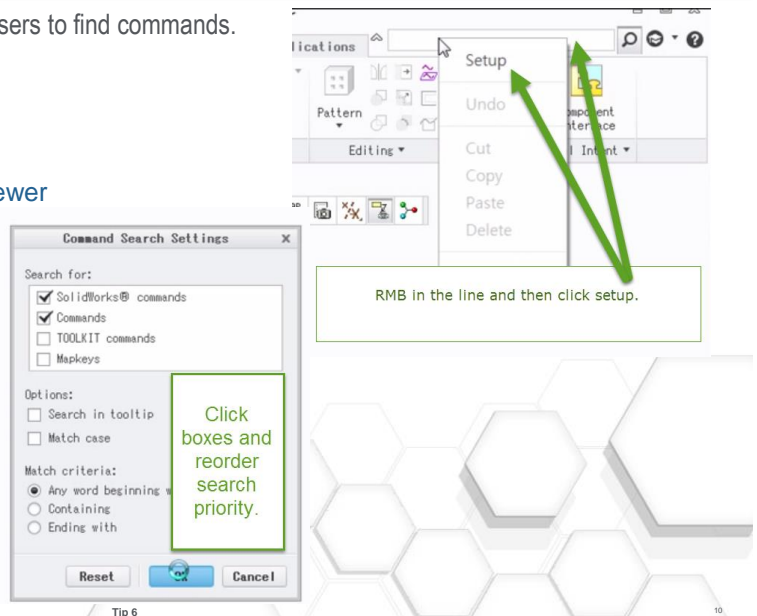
sers to find commands.

ewer

lications

Pattern

Editing ▾

Setup

Undo

Cut

Copy

Paste

Delete

mponent terface

l Intent ▾

RMB in the line and then click setup.

Command Search Settings

Search for:

☑ SolidWorks® commands

☑ Commands

☐ TOOLKIT commands

☐ Mapkeys

Options:

☐ Search in tooltip

☐ Match case

Match criteria:

◉ Any word beginning w

○ Containing

○ Ending with

Click boxes and reorder search priority.

Reset

Cancel

Tip 6

10